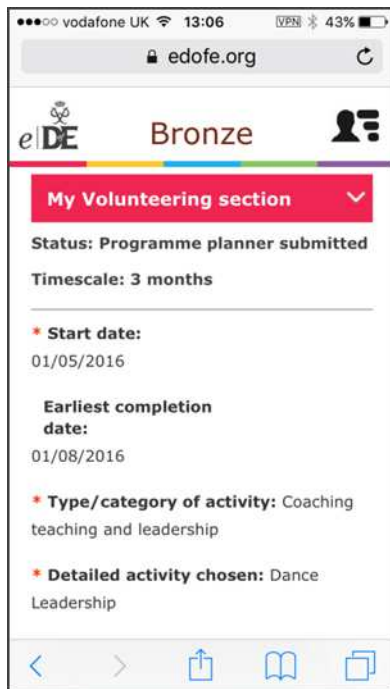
●●●○○ vodafone UK 13:06 VPN 43%

edofe.org

e|DE Bronze

My Volunteering section

Status: Programme planner submitted

Timescale: 3 months

* Start date:
01/05/2016

Earliest completion date:
01/08/2016

* Type/category of activity: Coaching teaching and leadership

* Detailed activity chosen: Dance Leadership